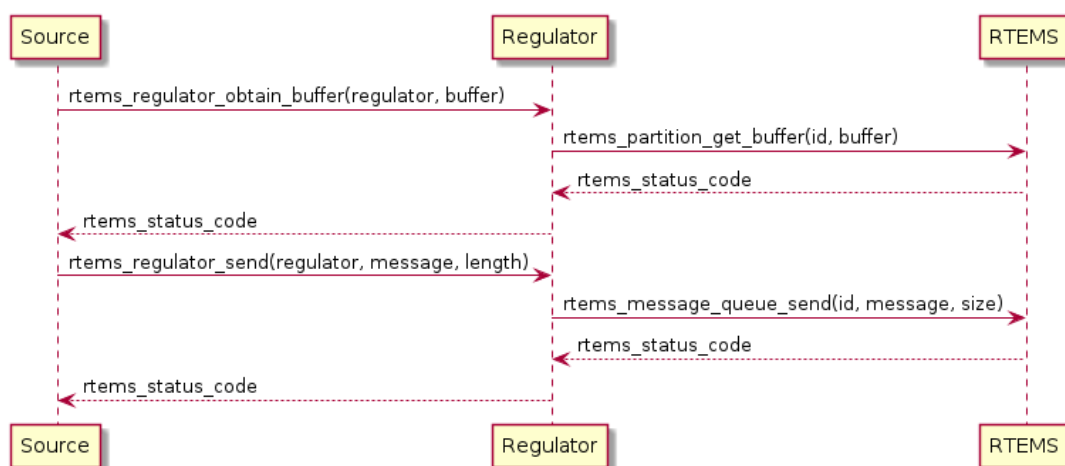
Source

Regulator

RTEMS

rtems_regulator_obtain_buffer(regulator, buffer)

rtems_partition_get_buffer(id, buffer)

rtems_status_code

rtems_status_code

rtems_regulator_send(regulator, message, length)

rtems_message_queue_send(id, message, size)

rtems_status_code

rtems_status_code

Source

Regulator

RTEMS